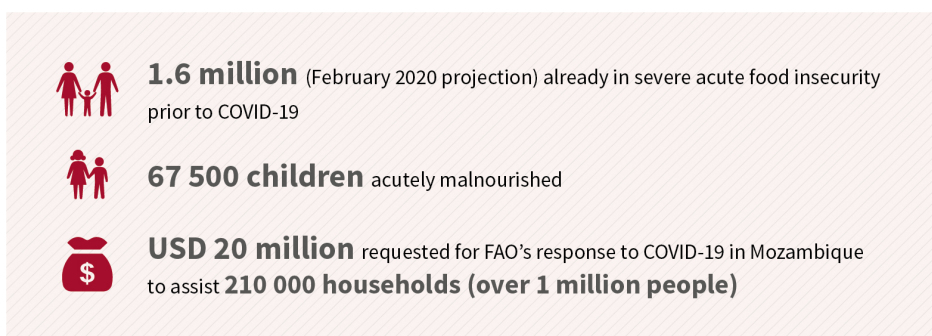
1.6 million (February 2020 projection) already in severe acute food insecurity prior to COVID-19

67 500 children acutely malnourished

$ USD 20 million requested for FAO's response to COVID-19 in Mozambique to assist 210 000 households (over 1 million people)